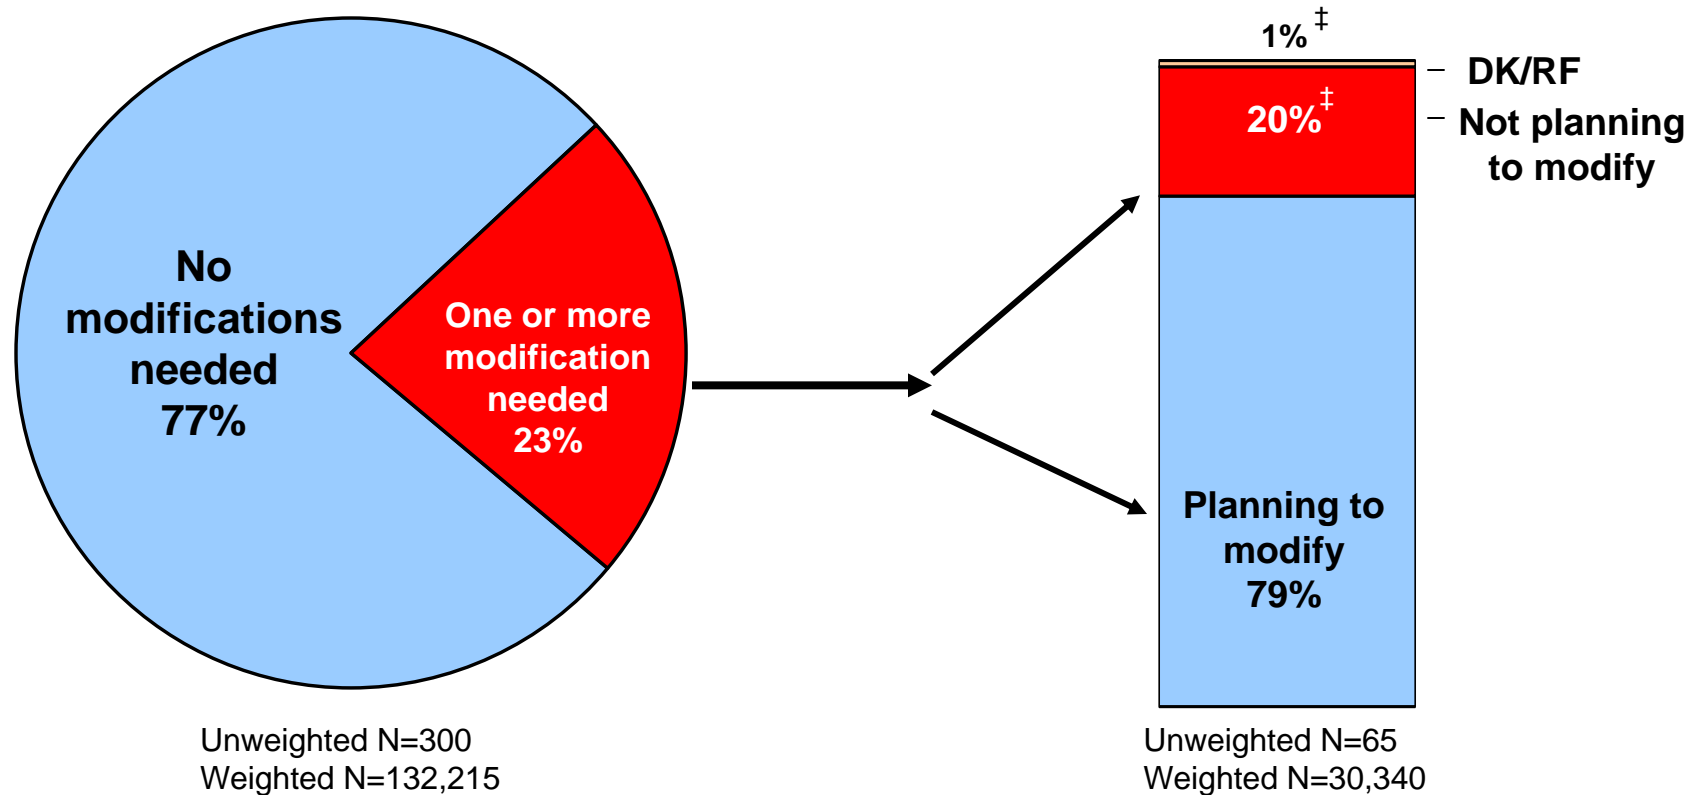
No modifications needed 77%

One or more modification needed 23%

Unweighted N=300
Weighted N=132,215

1% ‡

DK/RF

20%‡

Not planning to modify

Planning to modify 79%

Unweighted N=65
Weighted N=30,340